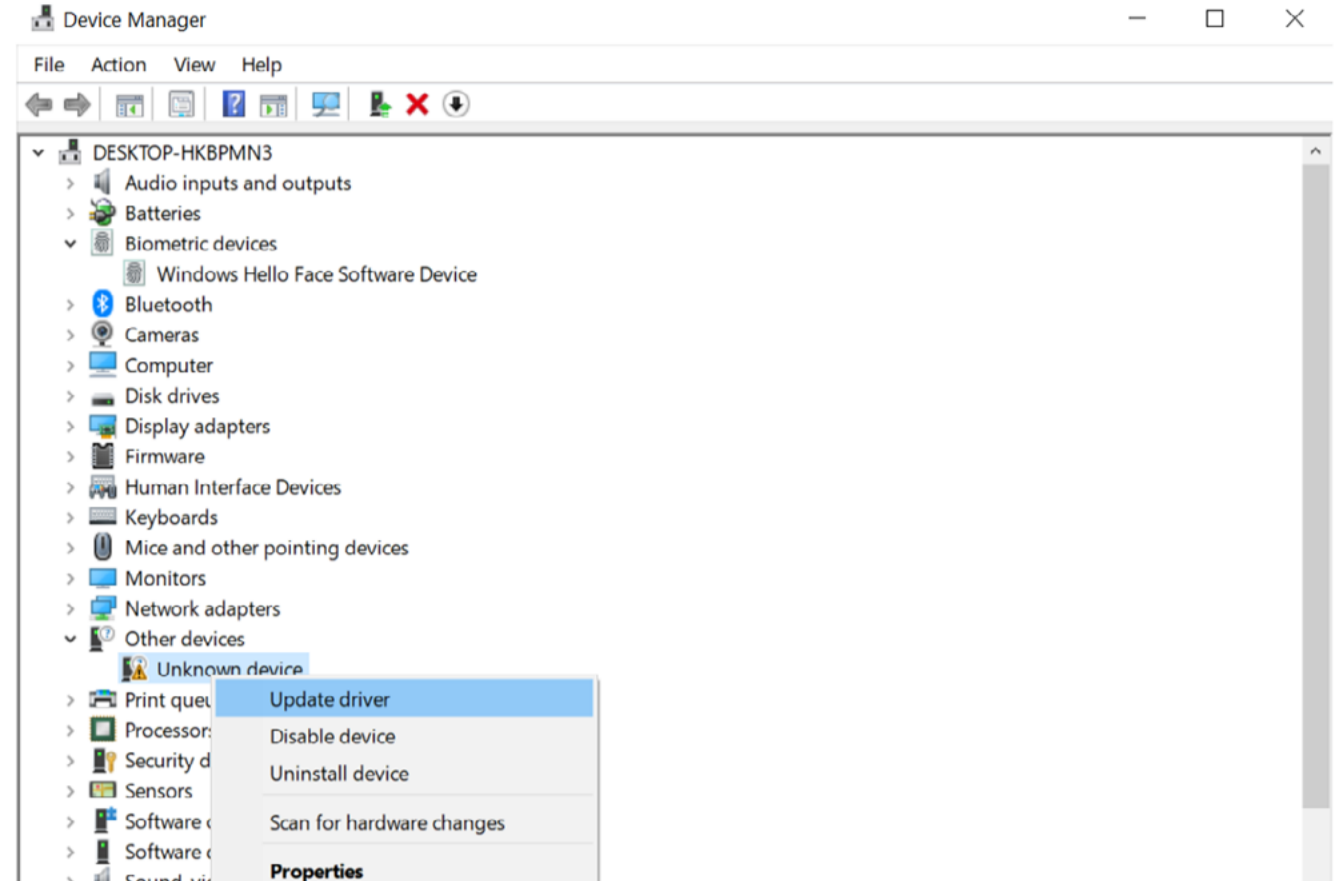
Device Manager

File Action View Help

DESKTOP-HKBPMN3
Audio inputs and outputs
Batteries
Biometric devices
Windows Hello Face Software Device
Bluetooth
Cameras
Computer
Disk drives
Display adapters
Firmware
Human Interface Devices
Keyboards
Mice and other pointing devices
Monitors
Network adapters
Other devices
Unknown device
Print queu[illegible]
Processor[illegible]
Security d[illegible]
Sensors
Software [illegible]
Software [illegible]
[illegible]

Update driver
Disable device
Uninstall device
Scan for hardware changes
Properties